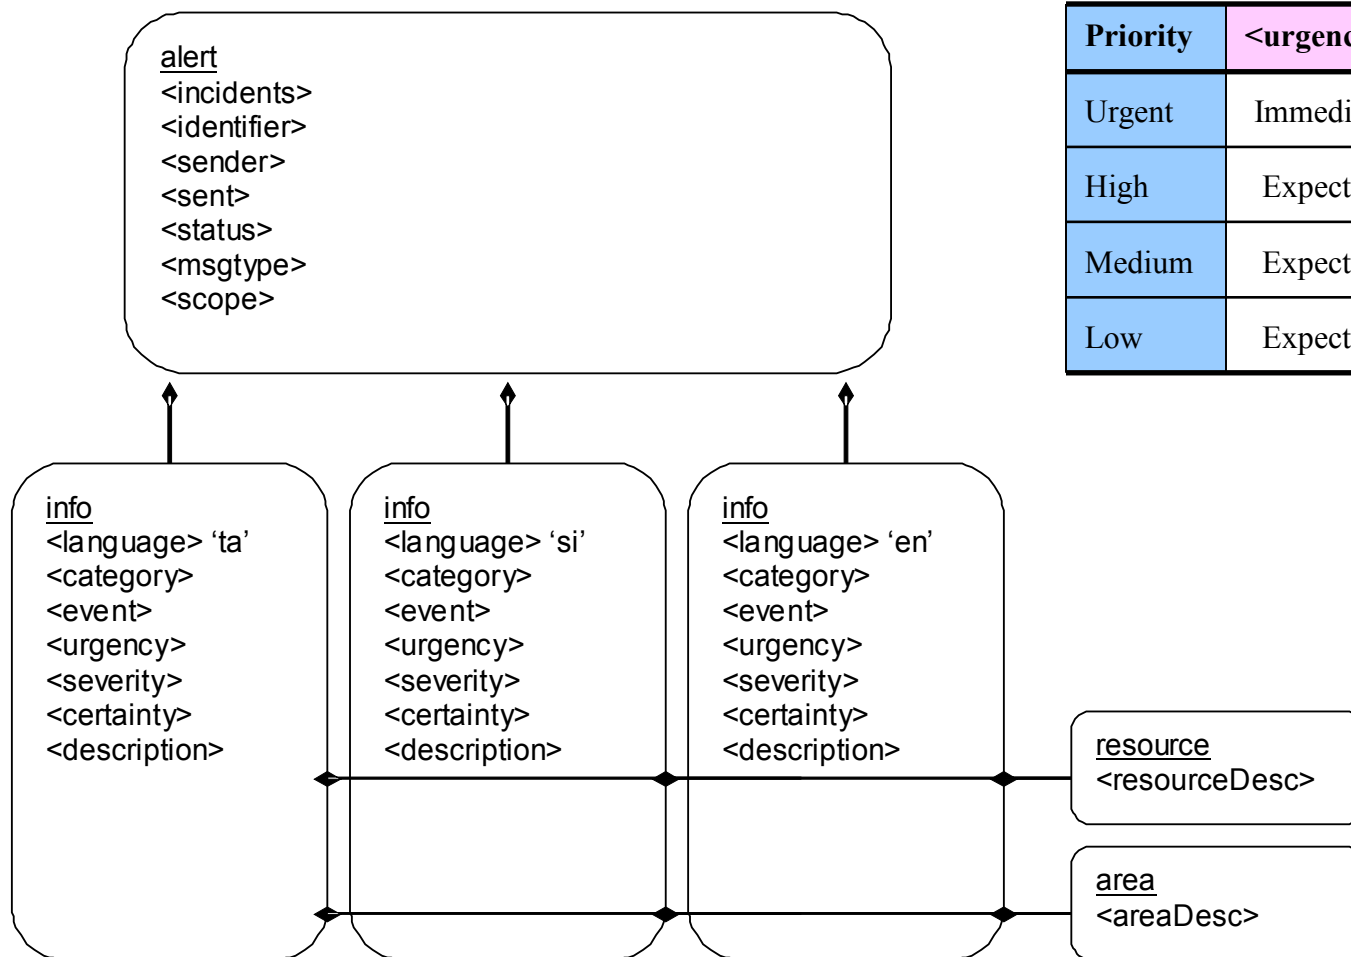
alert
<incidents>
<identifier>
<sender>
<sent>
<status>
<msgtype>
<scope>

| Priority | <urgenc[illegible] |
|---|---|
| Urgent | Immedi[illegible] |
| High | Expect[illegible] |
| Medium | Expect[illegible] |
| Low | Expect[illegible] |

info
<language> ‘ta’
<category>
<event>
<urgency>
<severity>
<certainty>
<description>

info
<language> ‘si’
<category>
<event>
<urgency>
<severity>
<certainty>
<description>

info
<language> ‘en’
<category>
<event>
<urgency>
<severity>
<certainty>
<description>

resource
<resourceDesc>

area
<areaDesc>